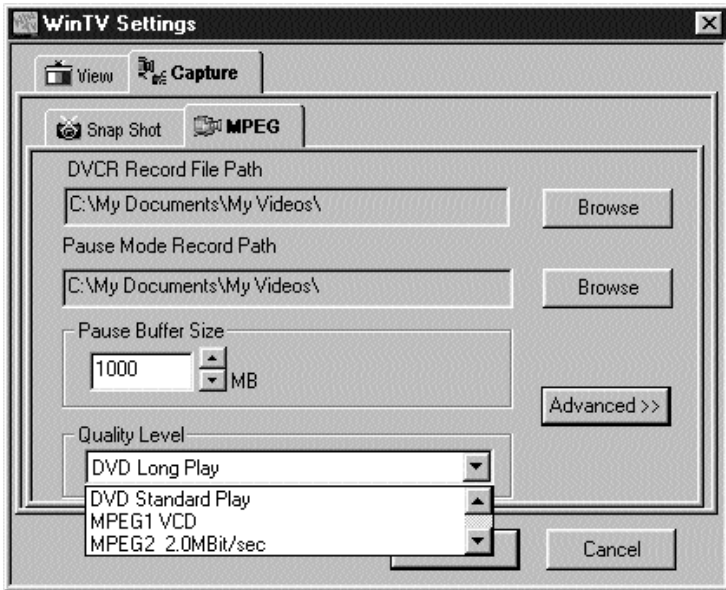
WinTV Settings

View
Capture

Snap Shot
MPEG

DVCR Record File Path
C:\My Documents\My Videos\
Browse

Pause Mode Record Path
C:\My Documents\My Videos\
Browse

Pause Buffer Size
1000
MB

Advanced >>

Quality Level
DVD Long Play
DVD Standard Play
MPEG1 VCD
MPEG2 2.0MBit/sec

Cancel